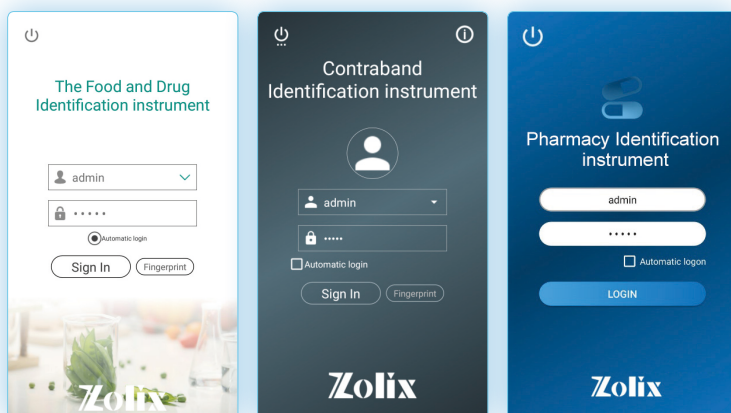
The Food and Drug Identification instrument

admin

•••••

Automatic login

Sign In

Fingerprint

Zolix

Contraband Identification instrument

admin

•••••

Automatic login

Sign In

Fingerprint

Zolix

Pharmacy Identification instrument

admin

•••••

Automatic logon

LOGIN

Zolix